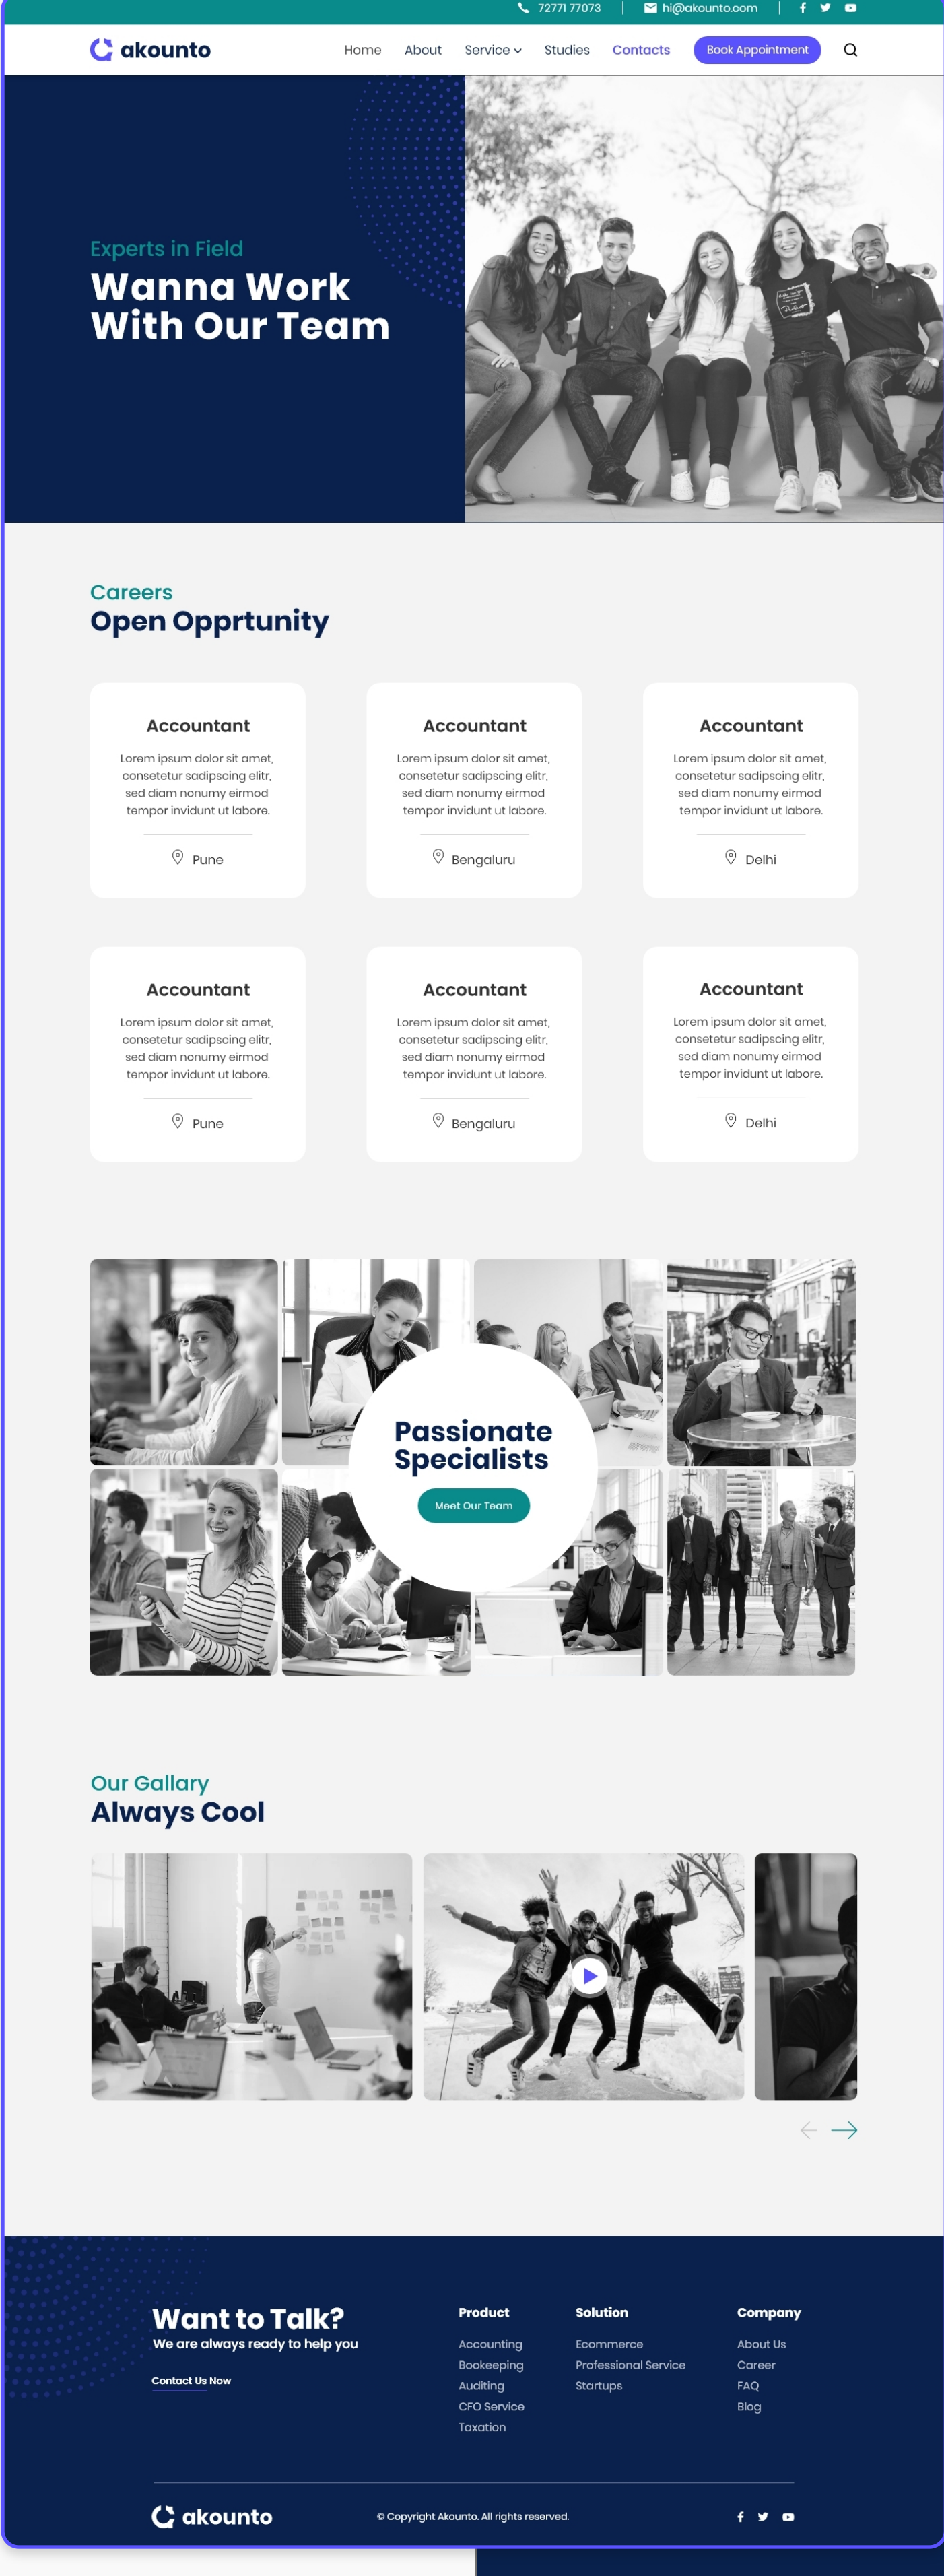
72771 77073 | hi@akounto.com

akounto

Home About Service Studies Contacts Book Appointment

Experts in Field
Wanna Work With Our Team

Careers
Open Opprtunity

Accountant
Lorem ipsum dolor sit amet, consetetur sadipscing elitr, sed diam nonumy eirmod tempor invidunt ut labore.
Pune

Accountant
Lorem ipsum dolor sit amet, consetetur sadipscing elitr, sed diam nonumy eirmod tempor invidunt ut labore.
Bengaluru

Accountant
Lorem ipsum dolor sit amet, consetetur sadipscing elitr, sed diam nonumy eirmod tempor invidunt ut labore.
Delhi

Accountant
Lorem ipsum dolor sit amet, consetetur sadipscing elitr, sed diam nonumy eirmod tempor invidunt ut labore.
Pune

Accountant
Lorem ipsum dolor sit amet, consetetur sadipscing elitr, sed diam nonumy eirmod tempor invidunt ut labore.
Bengaluru

Accountant
Lorem ipsum dolor sit amet, consetetur sadipscing elitr, sed diam nonumy eirmod tempor invidunt ut labore.
Delhi

Passionate Specialists
Meet Our Team

Our Gallary
Always Cool

Want to Talk?
We are always ready to help you
Contact Us Now

Product
Accounting
Bookeeping
Auditing
CFO Service
Taxation

Solution
Ecommerce
Professional Service
Startups

Company
About Us
Career
FAQ
Blog

akounto
© Copyright Akounto. All rights reserved.